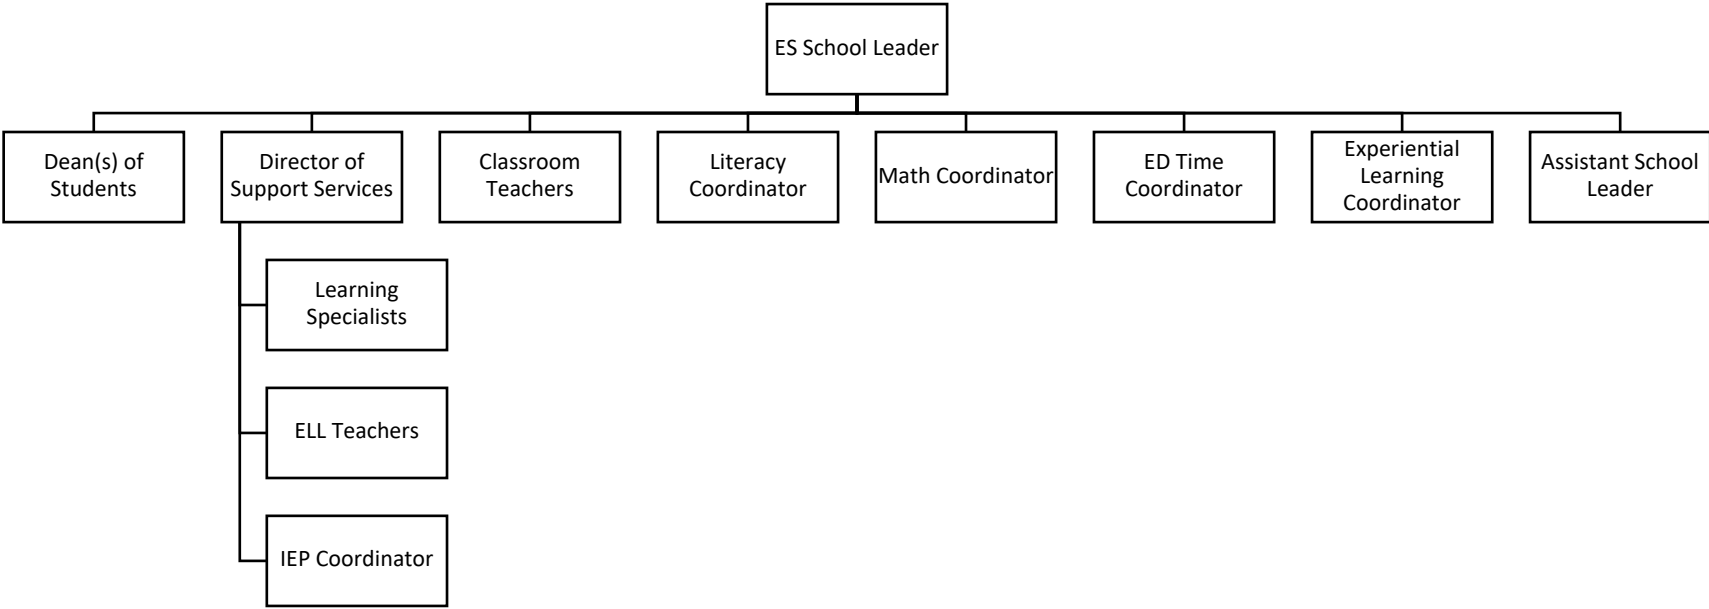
ES School Leader

Dean(s) of Students

Director of Support Services

Classroom Teachers

Literacy Coordinator

Math Coordinator

ED Time Coordinator

Experiential Learning Coordinator

Assistant School Leader

Learning Specialists

ELL Teachers

IEP Coordinator